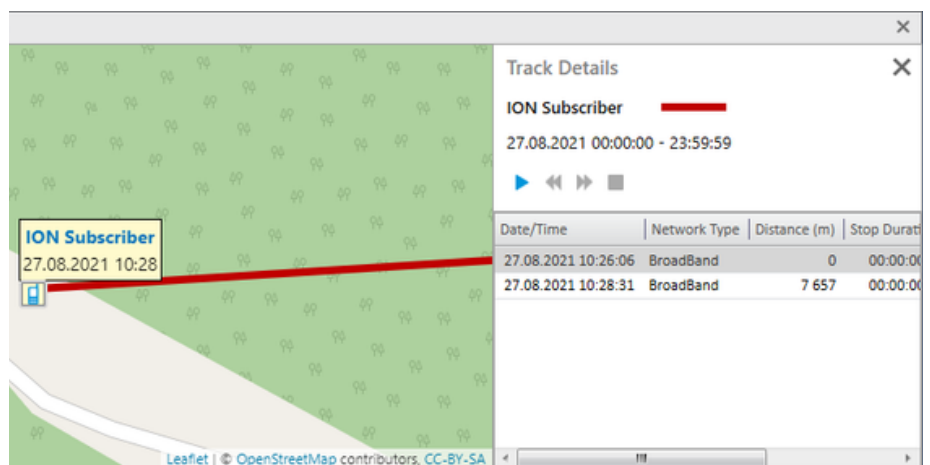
×

Track Details ×

ION Subscriber

27.08.2021 00:00:00 - 23:59:59

| Date/Time | Network Type | Distance (m) | Stop Durati |
|---|---|---|---|
| 27.08.2021 10:26:06 | BroadBand | 0 | 00:00:0 |
| 27.08.2021 10:28:31 | BroadBand | 7 657 | 00:00:0 |

ION Subscriber
27.08.2021 10:28

Leaflet | © OpenStreetMap contributors, CC-BY-SA